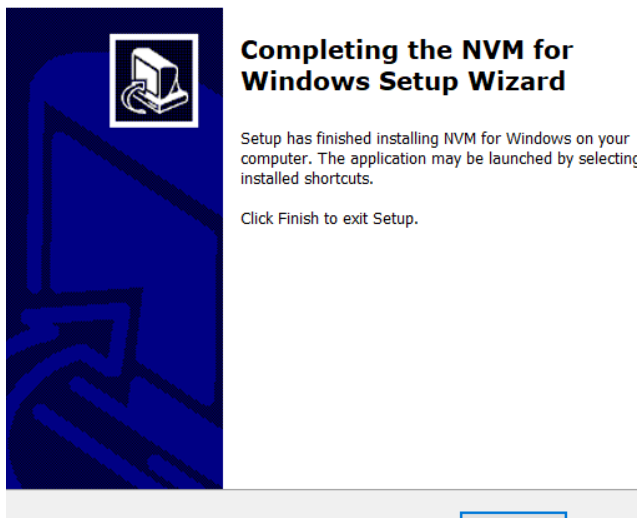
Completing the NVM for Windows Setup Wizard

Setup has finished installing NVM for Windows on your computer. The application may be launched by selecting installed shortcuts.

Click Finish to exit Setup.